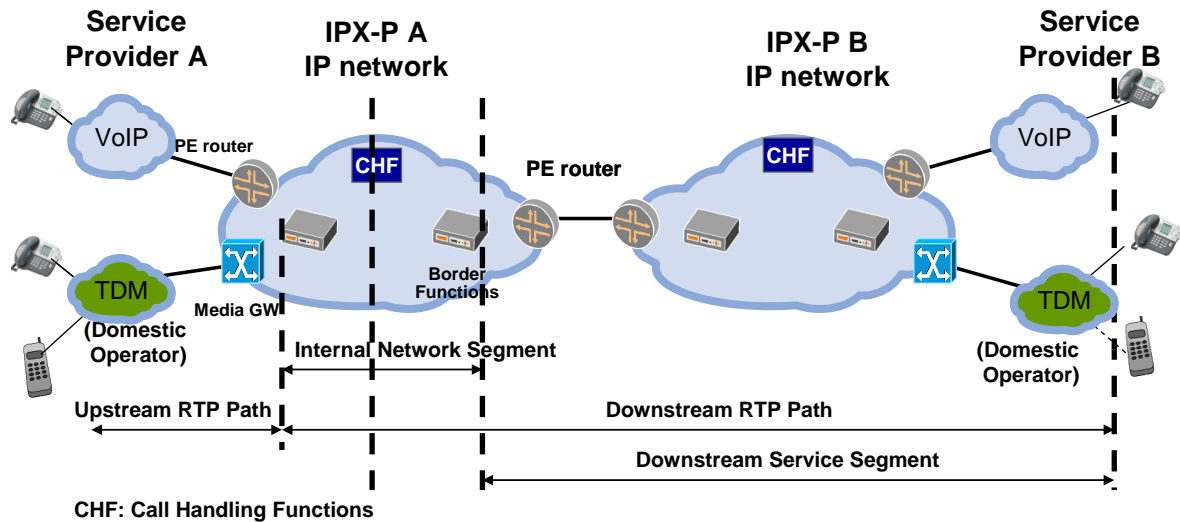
Service Provider A

IPX-P A IP network

IPX-P B IP network

Service Provider B

VoIP

PE router

CHF

PE router

CHF

VoIP

TDM

Media GW

Border Functions

TDM

(Domestic Operator)

Internal Network Segment

(Domestic Operator)

Upstream RTP Path

Downstream RTP Path

Downstream Service Segment

CHF: Call Handling Functions